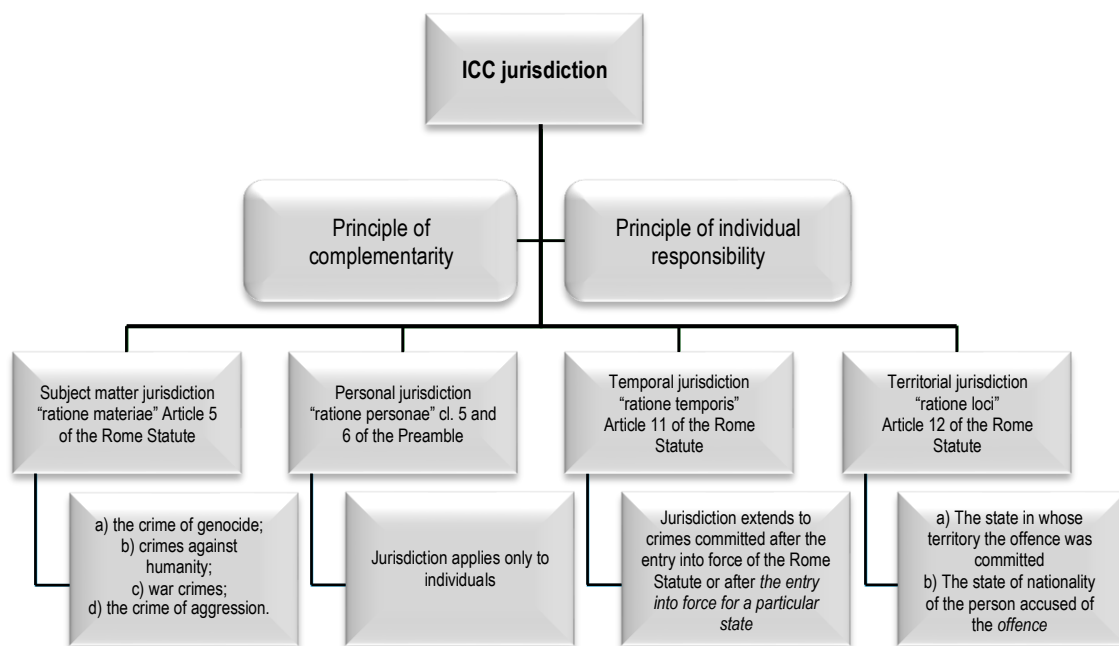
ICC jurisdiction

Principle of complementarity

Principle of individual responsibility

Subject matter jurisdiction "ratione materiae" Article 5 of the Rome Statute

a) the crime of genocide;
b) crimes against humanity;
c) war crimes;
d) the crime of aggression.

Personal jurisdiction "ratione personae" cl. 5 and 6 of the Preamble

Jurisdiction applies only to individuals

Temporal jurisdiction "ratione temporis" Article 11 of the Rome Statute

Jurisdiction extends to crimes committed after the entry into force of the Rome Statute or after the entry into force for a particular state

Territorial jurisdiction "ratione loci" Article 12 of the Rome Statute

a) The state in whose territory the offence was committed
b) The state of nationality of the person accused of the offence